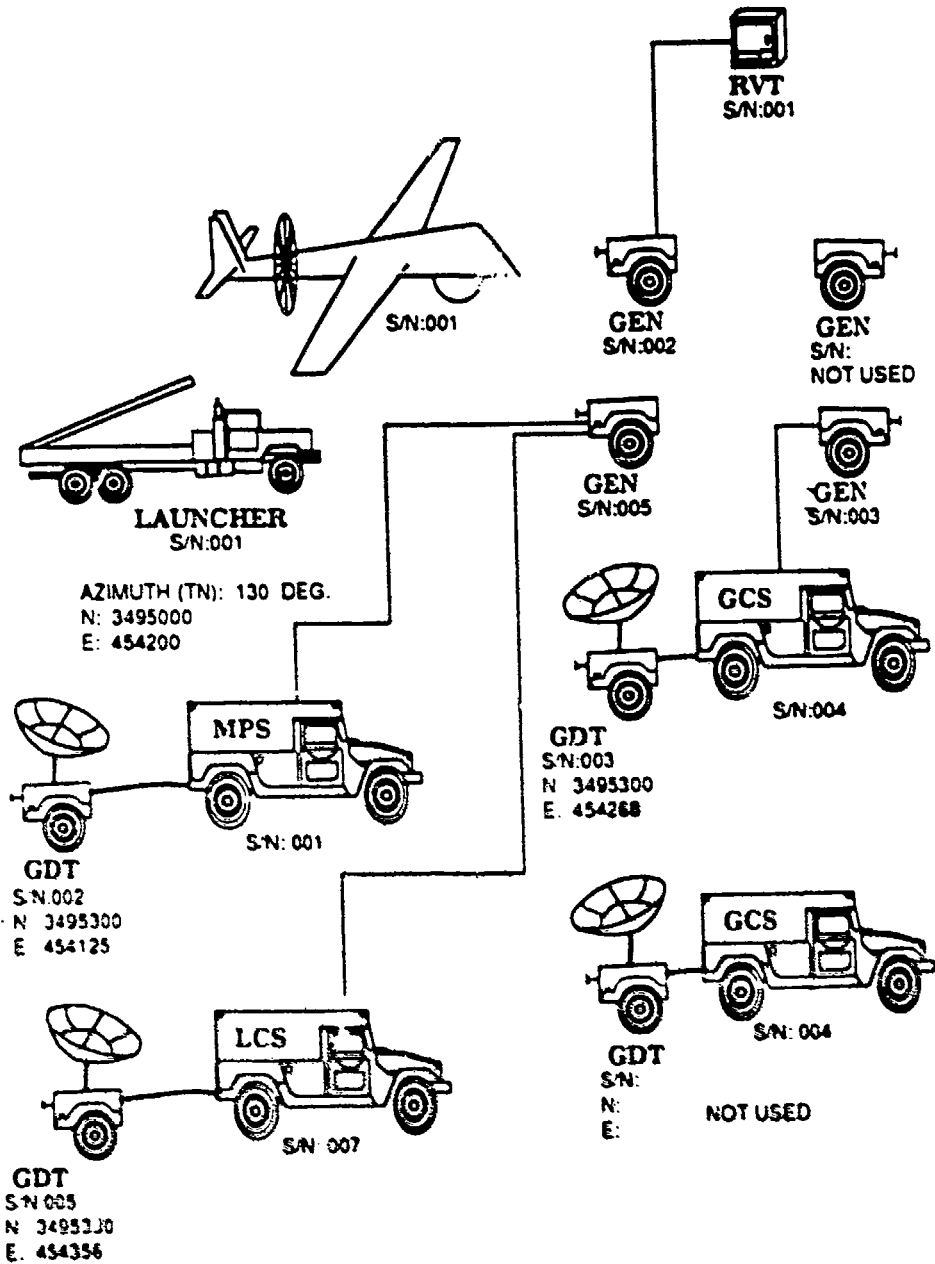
RVT
S/N:001

S/N:001

GEN
S/N:002

GEN
S/N:
NOT USED

LAUNCHER
S/N:001

GEN
S/N:005

GEN
S/N:003

AZIMUTH (TN): 130 DEG.
N: 3495000
E: 454200

GCS

S/N:004

MPS

GDT
S/N:003
N 3495300
E 454268

S/N: 001

GDT
S/N:002
N 3495300
E 454125

GCS

S/N: 004

LCS

GDT
S/N:
N:
E:

NOT USED

S/N: 007

GDT
S/N 005
N 3495330
E 454356